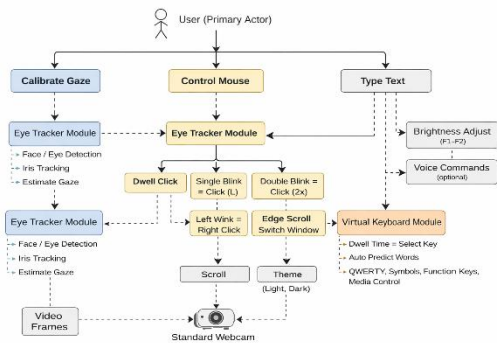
User (Primary Actor)

Calibrate Gaze

Control Mouse

Type Text

Eye Tracker Module

- Face / Eye Detection
- Iris Tracking
- Estimate Gaze

Eye Tracker Module

Brightness Adjust
(F1-F2)

Voice Commands
(optional)

Dwell Click

Single Blink = Click (L)

Double Blink = Click (2x)

Eye Tracker Module

- Face / Eye Detection
- Iris Tracking
- Estimate Gaze

Left Wink = Right Click

Edge Scroll Switch Window

Virtual Keyboard Module

- Dwell Time = Select Key
- Auto Predict Words
- QWERTY, Symbols, Function Keys, Media Control

Scroll

Theme
(Light, Dark)

Video Frames

Standard Webcam